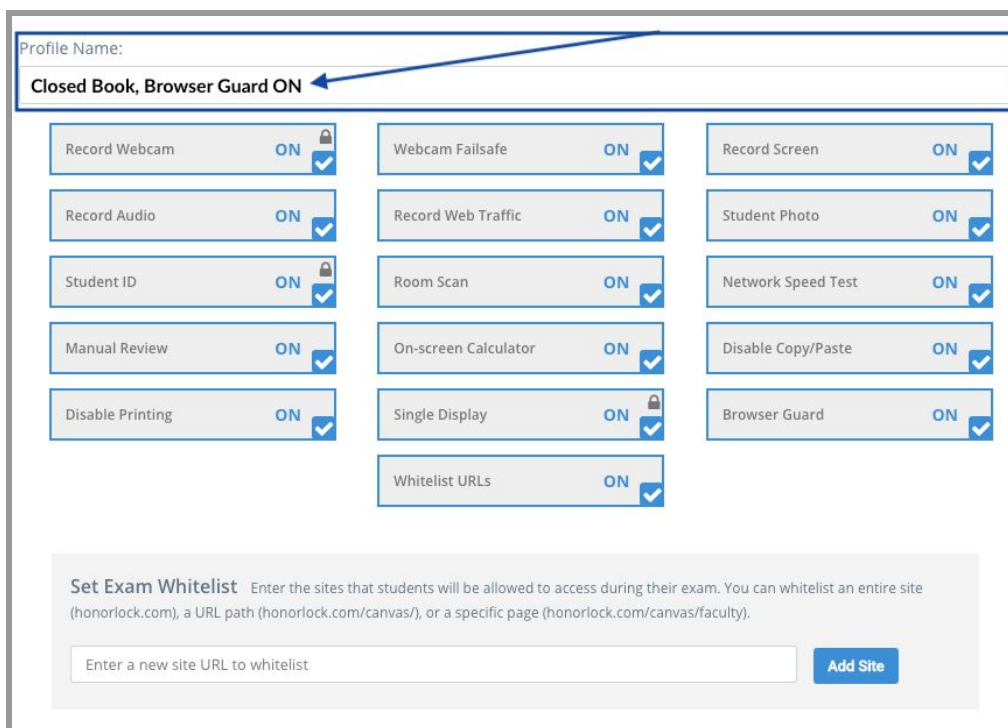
Profile Name:

Closed Book, Browser Guard ON

Record Webcam ON

Webcam Failsafe ON

Record Screen ON

Record Audio ON

Record Web Traffic ON

Student Photo ON

Student ID ON

Room Scan ON

Network Speed Test ON

Manual Review ON

On-screen Calculator ON

Disable Copy/Paste ON

Disable Printing ON

Single Display ON

Browser Guard ON

Whitelist URLs ON

Set Exam Whitelist Enter the sites that students will be allowed to access during their exam. You can whitelist an entire site (honorlock.com), a URL path (honorlock.com/canvas/), or a specific page (honorlock.com/canvas/faculty).

Enter a new site URL to whitelist

Add Site